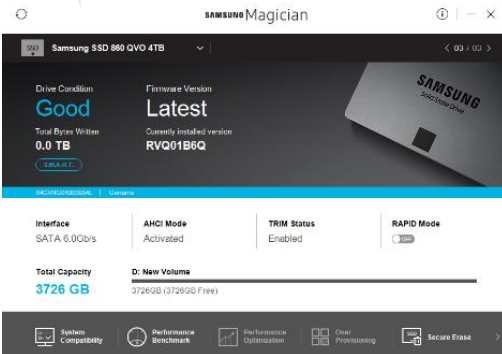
SAMSUNG Magician

SSD Samsung SSD 860 QVO 4TB

< 03 / 03 >

Drive Condition
Good

Firmware Version
Latest

Total Bytes Written
0.0 TB

Currently installed version
RVQ01B6Q

S.M.A.R.T.

SAMSUNG
Solid State Drive

S4CXNG0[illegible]AL | Genuine

Interface
SATA 6.0Gb/s

AHCI Mode
Activated

TRIM Status
Enabled

RAPID Mode
OFF

Total Capacity
3726 GB

D: New Volume
3726GB (3726GB Free)

System Compatibility

Performance Benchmark

Performance Optimization

Over Provisioning

Secure Erase